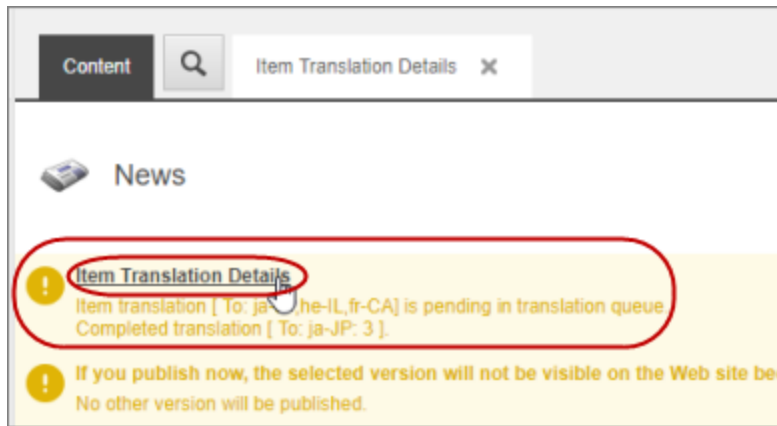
Content

Item Translation Details ✕

News

Item Translation Details
Item translation [ To: ja-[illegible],he-IL,fr-CA] is pending in translation queue.
Completed translation [ To: ja-JP: 3 ].

If you publish now, the selected version will not be visible on the Web site be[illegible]
No other version will be published.